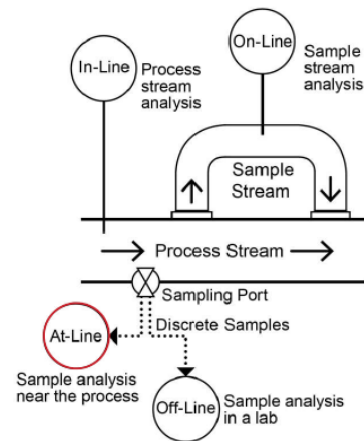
In-Line
Process stream analysis

On-Line
Sample stream analysis

Sample Stream

Process Stream

Sampling Port

Discrete Samples

At-Line
Sample analysis near the process

Off-Line
Sample analysis in a lab